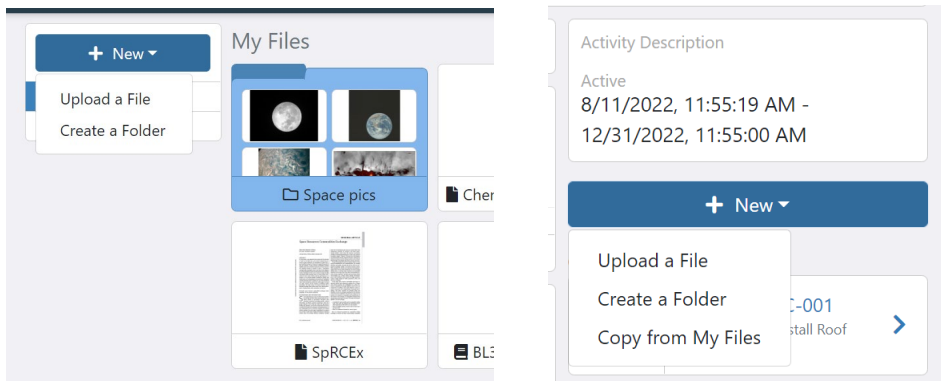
+ New
Upload a File
Create a Folder

My Files

Space pics
Cher
SpRCEx
BL3

Activity Description
Active
8/11/2022, 11:55:19 AM - 12/31/2022, 11:55:00 AM

+ New
Upload a File
Create a Folder
Copy from My Files
C-001
stall Roof